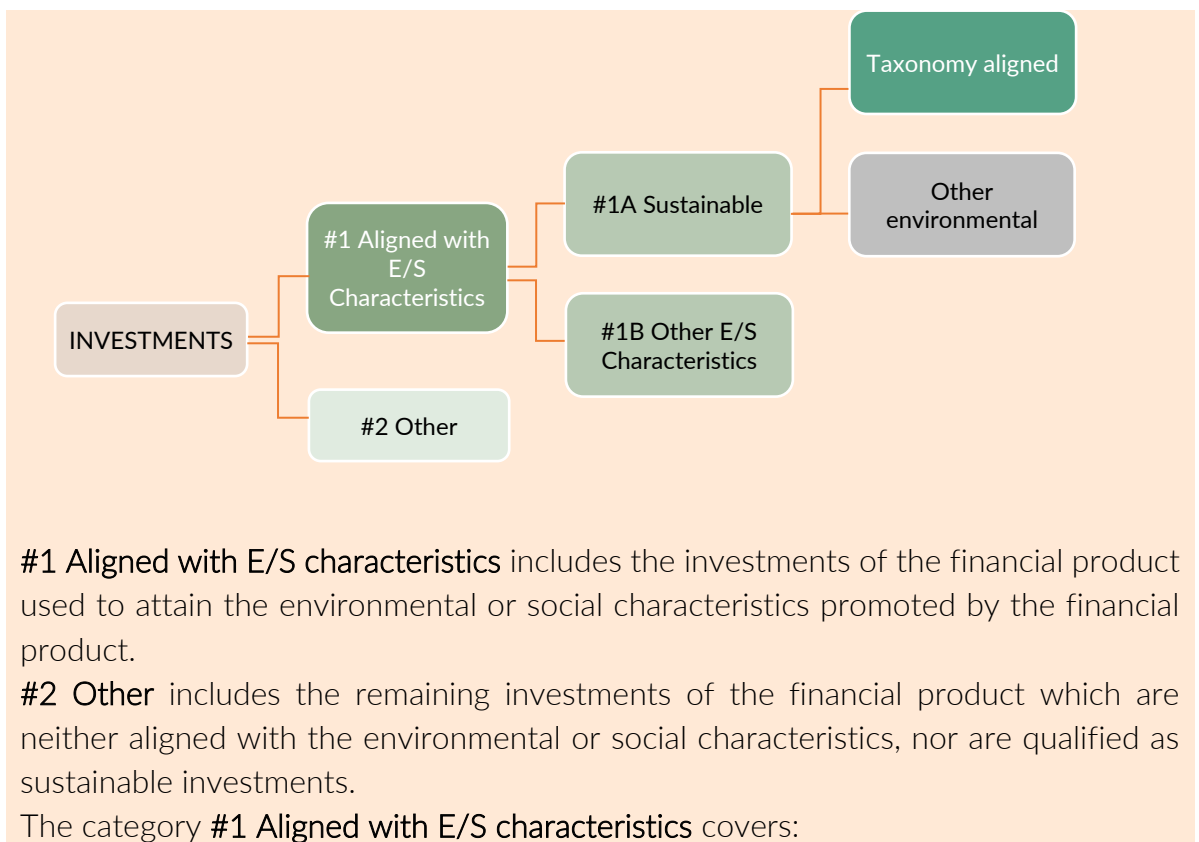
Taxonomy aligned

#1A Sustainable

Other environmental

#1 Aligned with E/S Characteristics

INVESTMENTS

#1B Other E/S Characteristics

#2 Other

#1 Aligned with E/S characteristics includes the investments of the financial product used to attain the environmental or social characteristics promoted by the financial product.
#2 Other includes the remaining investments of the financial product which are neither aligned with the environmental or social characteristics, nor are qualified as sustainable investments.
The category #1 Aligned with E/S characteristics covers: